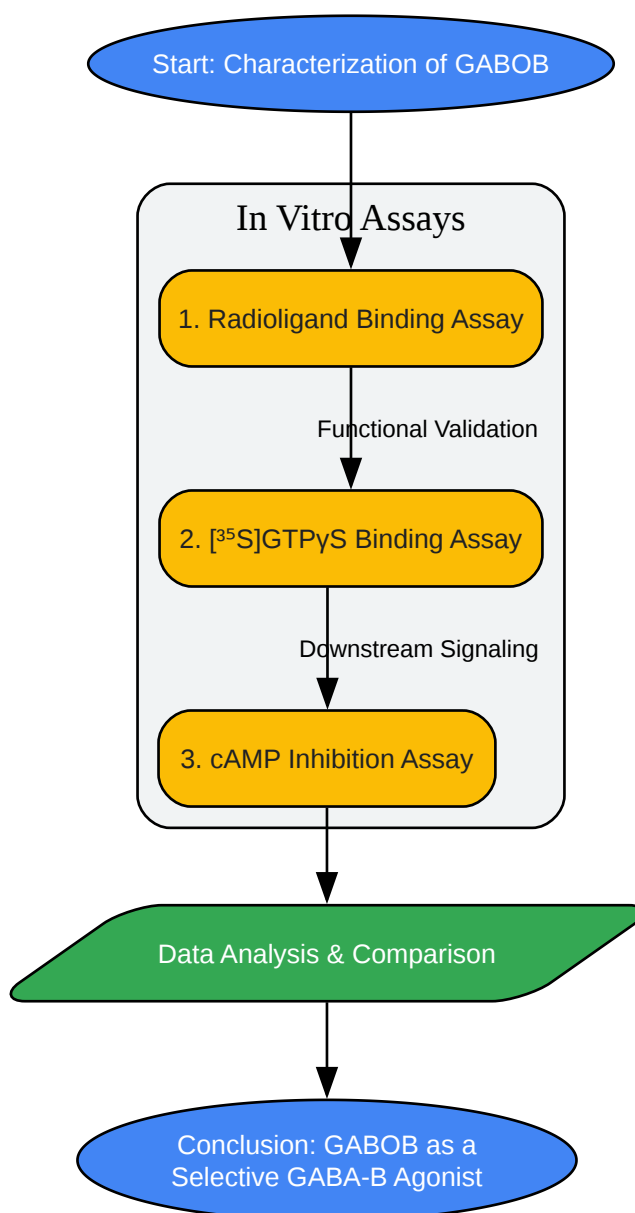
Start: Characterization of GABOB

In Vitro Assays

1. Radioligand Binding Assay

Functional Validation

2. [$^{35}$S]GTPγS Binding Assay

Downstream Signaling

3. cAMP Inhibition Assay

Data Analysis & Comparison

Conclusion: GABOB as a Selective GABA-B Agonist